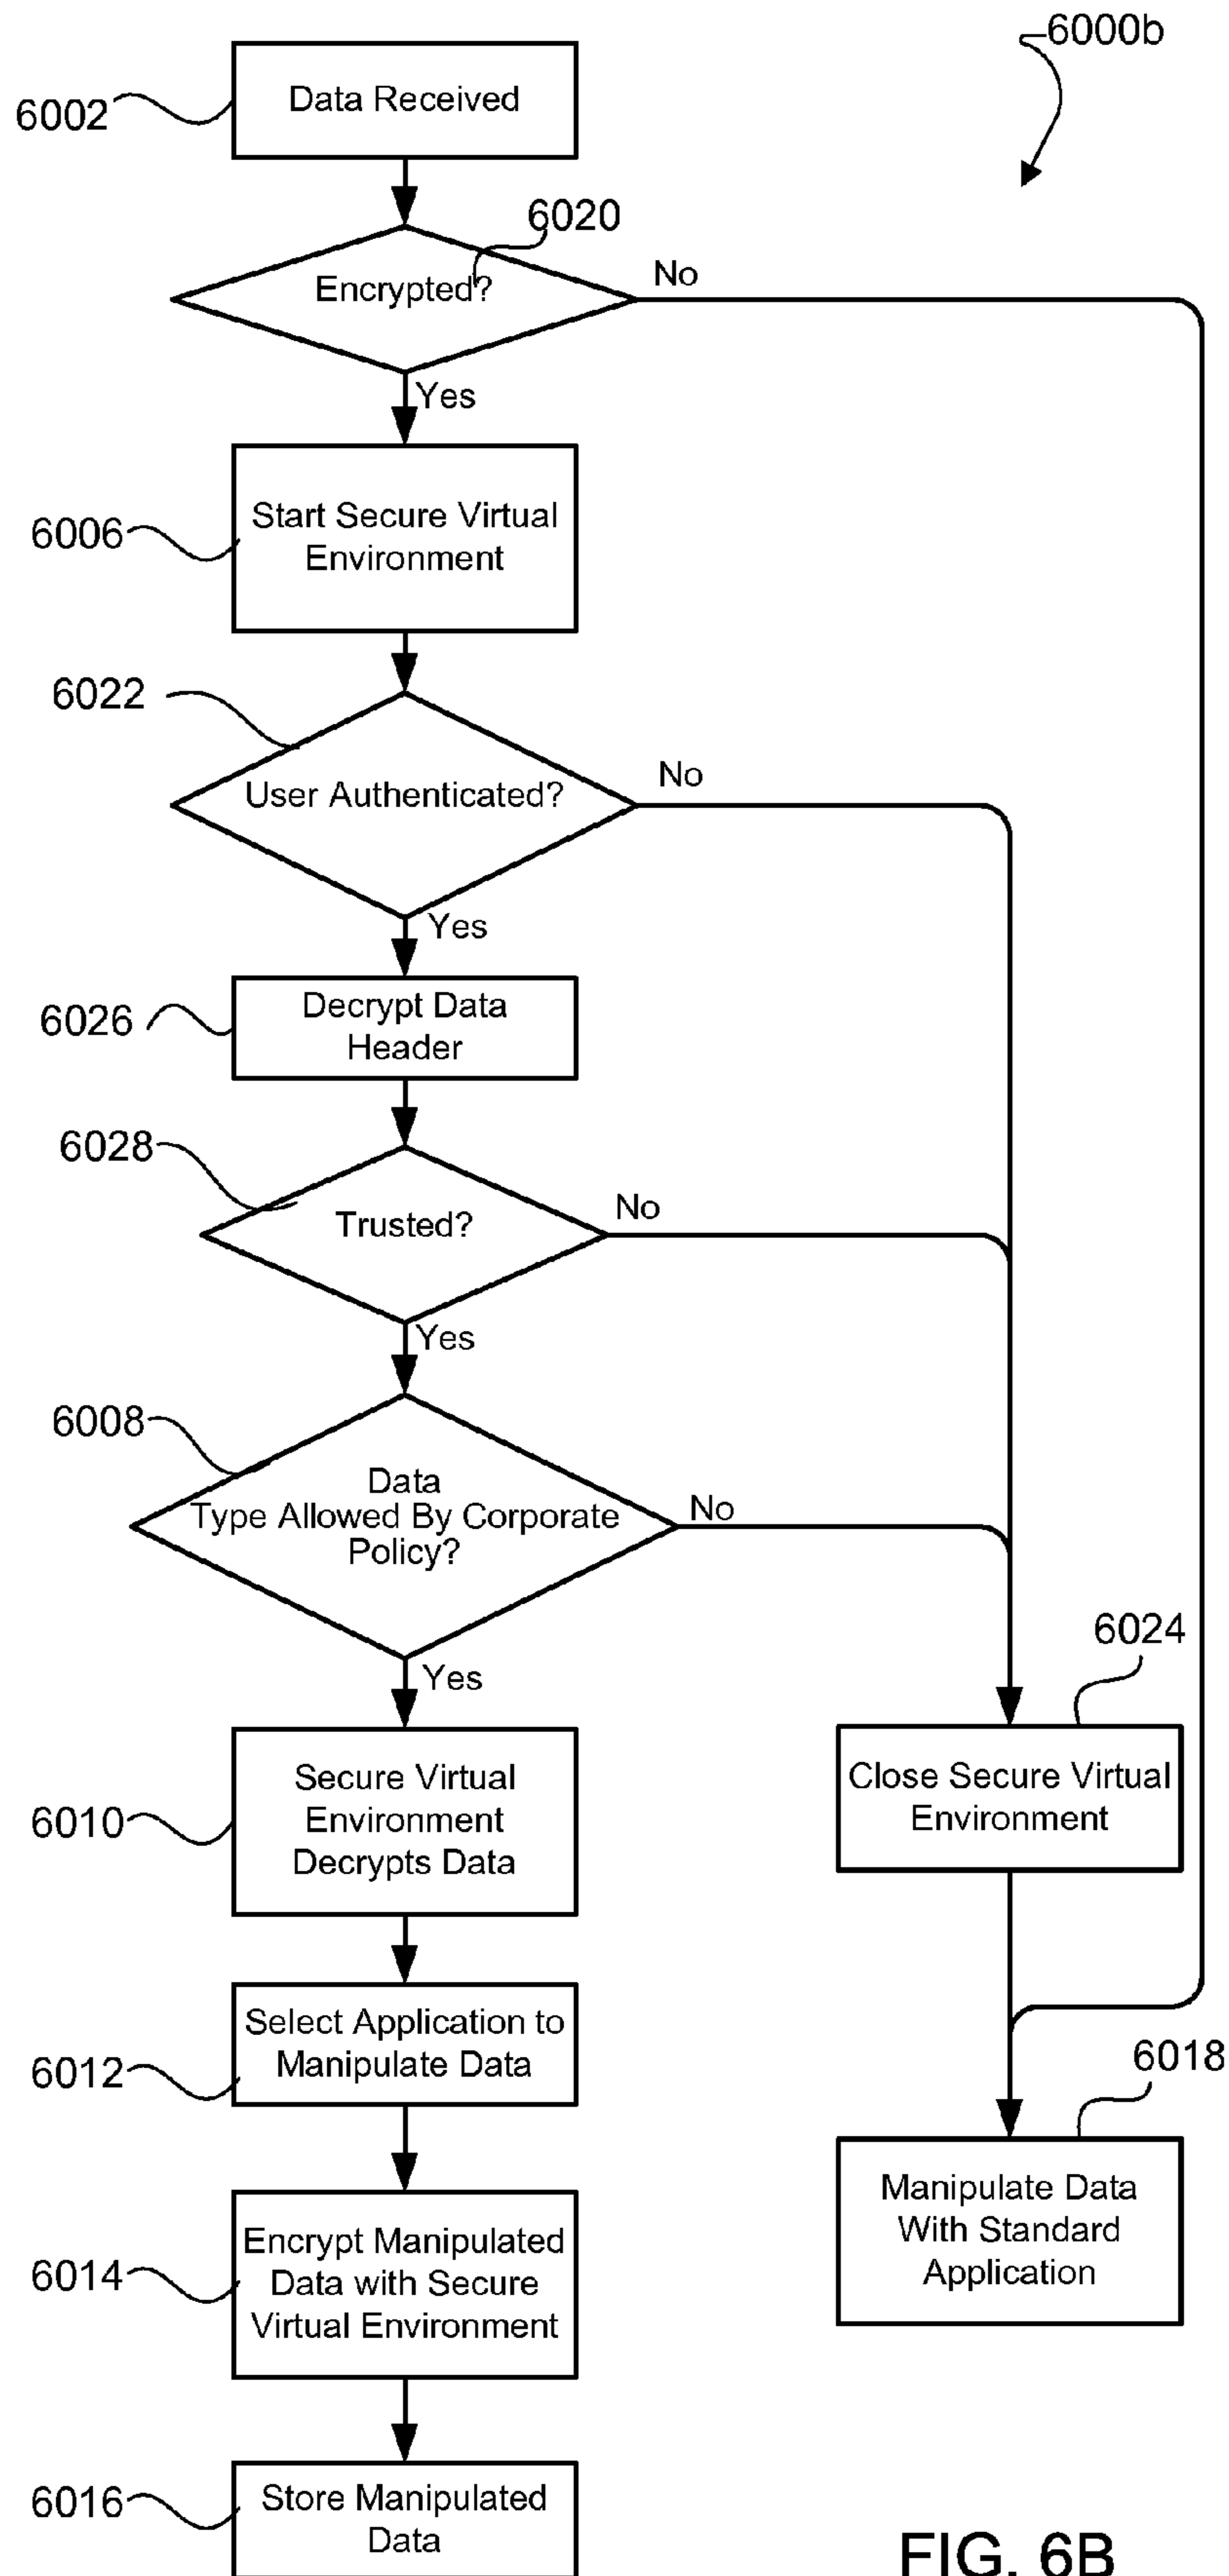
6000b

6002 Data Received

6020 Encrypted?

No

Yes

6006 Start Secure Virtual Environment

6022 User Authenticated?

No

Yes

6026 Decrypt Data Header

6028 Trusted?

No

Yes

6008 Data Type Allowed By Corporate Policy?

No

Yes

6010 Secure Virtual Environment Decrypts Data

6024 Close Secure Virtual Environment

6012 Select Application to Manipulate Data

6018 Manipulate Data With Standard Application

6014 Encrypt Manipulated Data with Secure Virtual Environment

6016 Store Manipulated Data

FIG. 6B